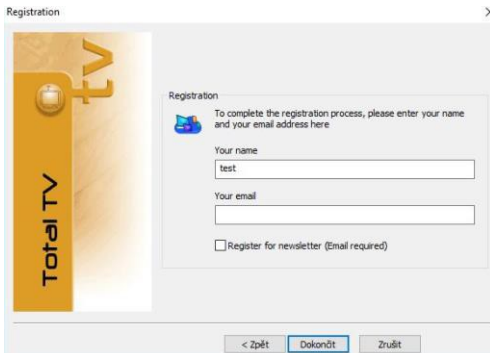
Registration

tv

Total TV

Registration

To complete the registration process, please enter your name and your email address here

Your name

test

Your email

Register for newsletter (Email required)

< Zpět

Dokončit

Zrušit